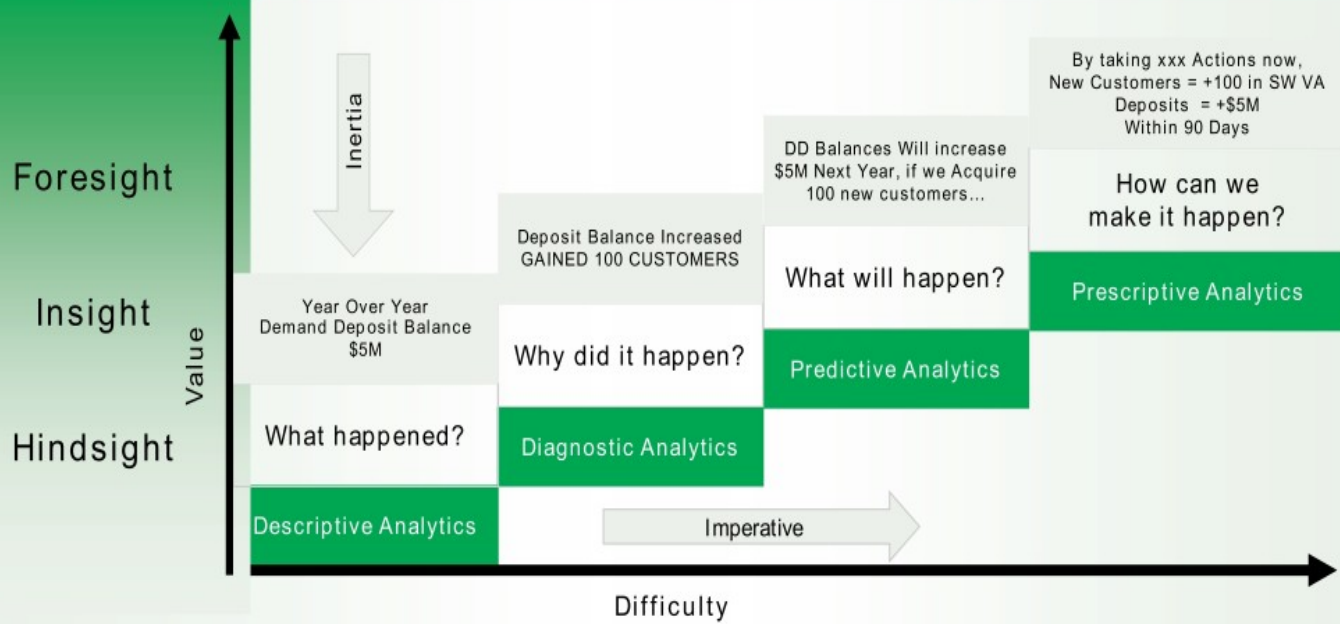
Foresight

Insight

Hindsight

Value

Inertia

Year Over Year
Demand Deposit Balance
$5M

What happened?

Descriptive Analytics

Deposit Balance Increased
GAINED 100 CUSTOMERS

Why did it happen?

Diagnostic Analytics

DD Balances Will increase
$5M Next Year, if we Acquire
100 new customers...

What will happen?

Predictive Analytics

By taking xxx Actions now,
New Customers = +100 in SW VA
Deposits = +$5M
Within 90 Days

How can we
make it happen?

Prescriptive Analytics

Imperative

Difficulty